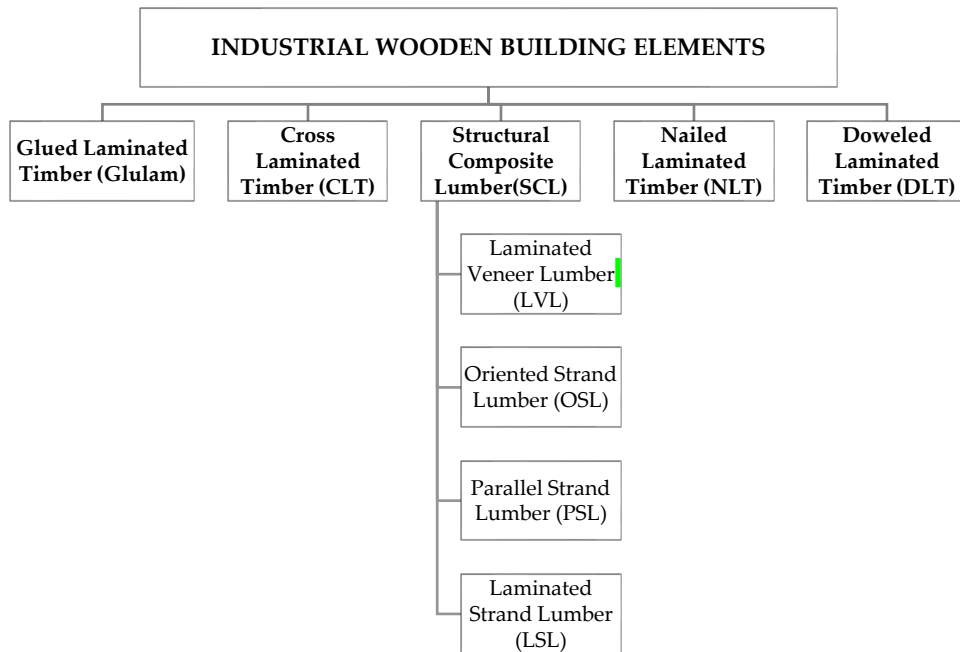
INDUSTRIAL WOODEN BUILDING ELEMENTS

Glued Laminated Timber (Glulam)

Cross Laminated Timber (CLT)

Structural Composite Lumber(SCL)

Nailed Laminated Timber (NLT)

Doweled Laminated Timber (DLT)

Laminated Veneer Lumber (LVL)

Oriented Strand Lumber (OSL)

Parallel Strand Lumber (PSL)

Laminated Strand Lumber (LSL)